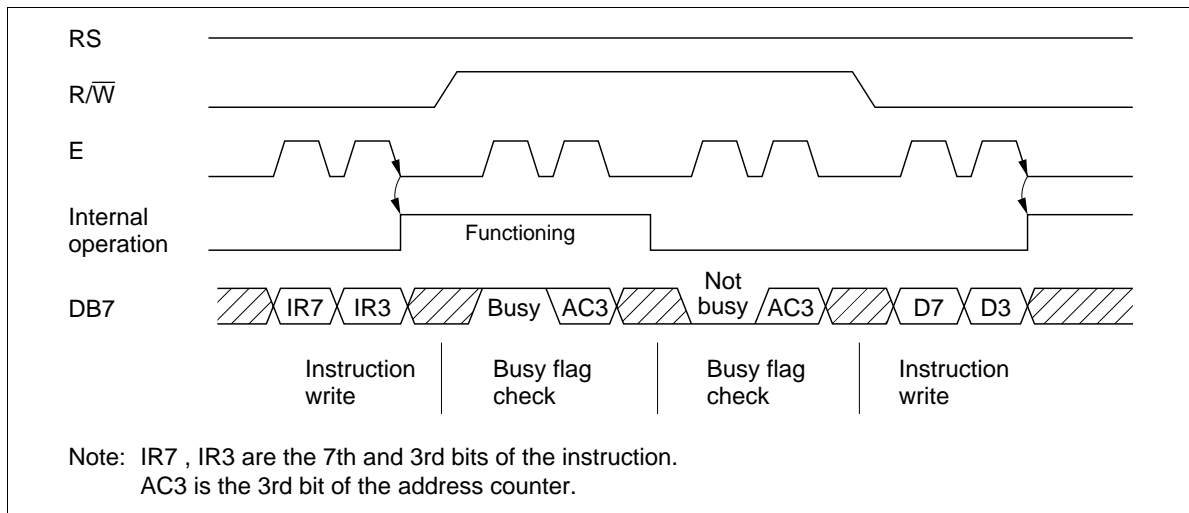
RS

$R/\overline{W}$

E

Internal operation

Functioning

DB7

IR7 IR3 Busy AC3 Not busy AC3 D7 D3

Instruction write

Busy flag check

Busy flag check

Instruction write

Note: IR7 , IR3 are the 7th and 3rd bits of the instruction.
AC3 is the 3rd bit of the address counter.